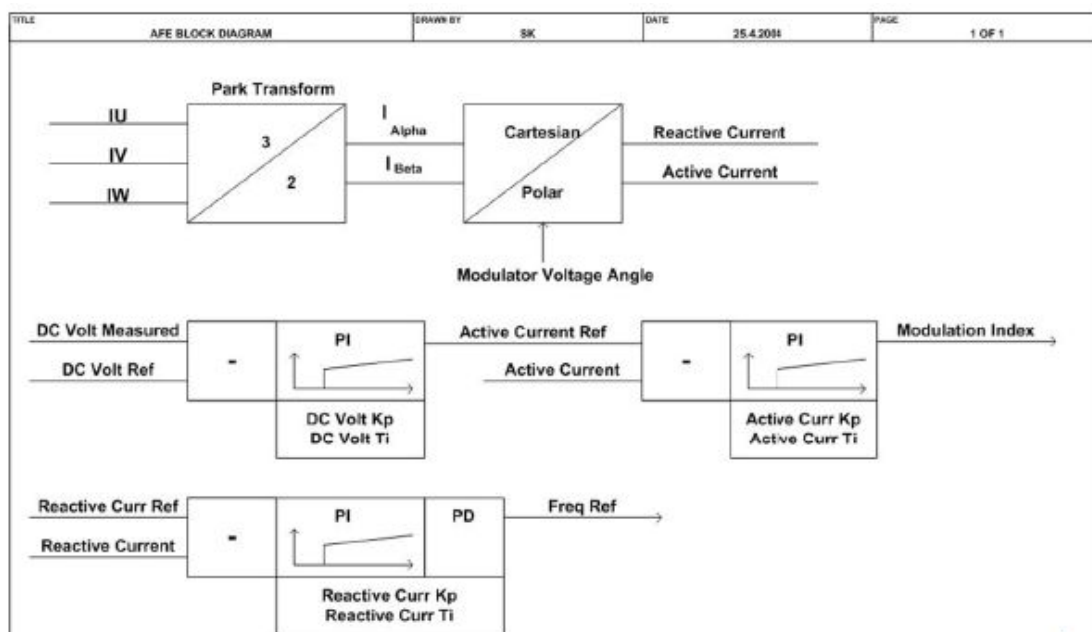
| TITLE | DRAWN BY | DATE | PAGE |
|---|---|---|---|
| AFE BLOCK DIAGRAM | SK | 25.4.2004 | 1 OF 1 |

Park Transform

IU

IV

IW

3

2

$I_{Alpha}$

$I_{Beta}$

Cartesian

Polar

Reactive Current

Active Current

Modulator Voltage Angle

DC Volt Measured

DC Volt Ref

-

PI

DC Volt Kp
DC Volt Ti

Active Current Ref

Active Current

-

PI

Active Curr Kp
Active Curr Ti

Modulation Index

Reactive Curr Ref

Reactive Current

-

PI

PD

Reactive Curr Kp
Reactive Curr Ti

Freq Ref